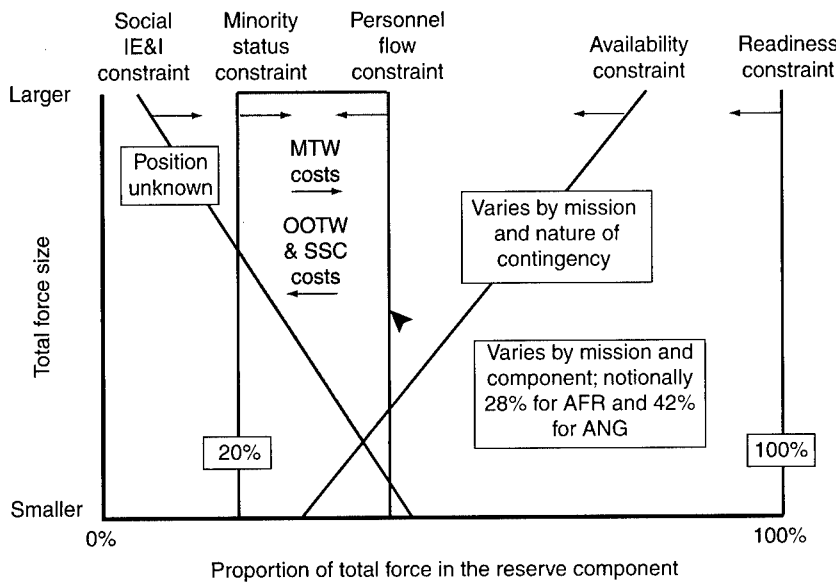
Social IE&I constraint

Minority status constraint

Personnel flow constraint

Availability constraint

Readiness constraint

Larger

Position unknown

MTW costs

OOTW & SSC costs

Varies by mission and nature of contingency

Total force size

Varies by mission and component; notionally 28% for AFR and 42% for ANG

20%

100%

Smaller

0%

100%

Proportion of total force in the reserve component